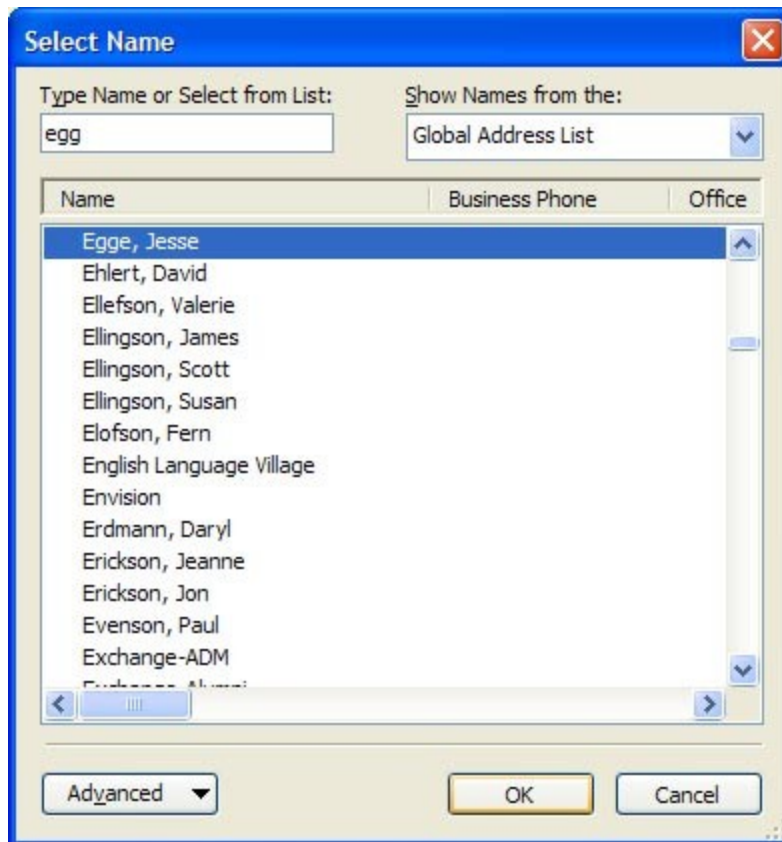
Select Name

Type Name or Select from List:
egg

Show Names from the:
Global Address List

| Name | Business Phone | Office |
|---|---|---|
| Egge, Jesse | | |
| Ehlert, David | | |
| Ellefson, Valerie | | |
| Ellingson, James | | |
| Ellingson, Scott | | |
| Ellingson, Susan | | |
| Elofson, Fern | | |
| English Language Village | | |
| Envision | | |
| Erdmann, Daryl | | |
| Erickson, Jeanne | | |
| Erickson, Jon | | |
| Evenson, Paul | | |
| Exchange-ADM | | |
| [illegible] | | |

Advanced

OK

Cancel